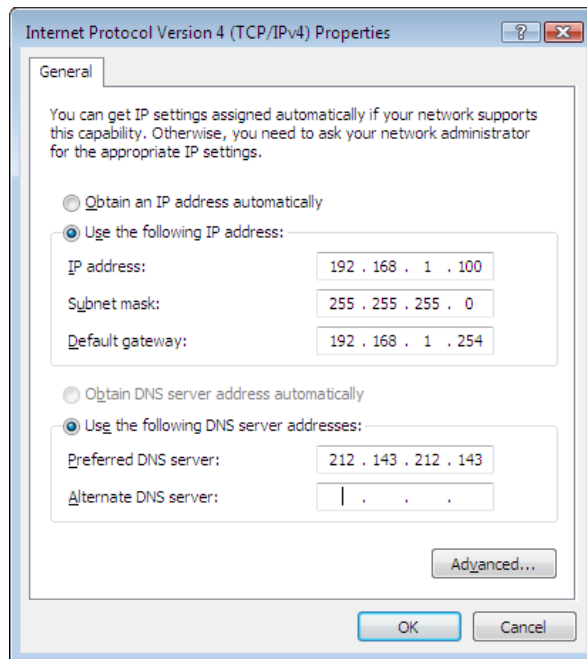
Internet Protocol Version 4 (TCP/IPv4) Properties

?

General

You can get IP settings assigned automatically if your network supports this capability. Otherwise, you need to ask your network administrator for the appropriate IP settings.

Obtain an IP address automatically

Use the following IP address:

IP address: 192 . 168 . 1 . 100

Subnet mask: 255 . 255 . 255 . 0

Default gateway: 192 . 168 . 1 . 254

Obtain DNS server address automatically

Use the following DNS server addresses:

Preferred DNS server: 212 . 143 . 212 . 143

Alternate DNS server: . . .

Advanced...

OK

Cancel